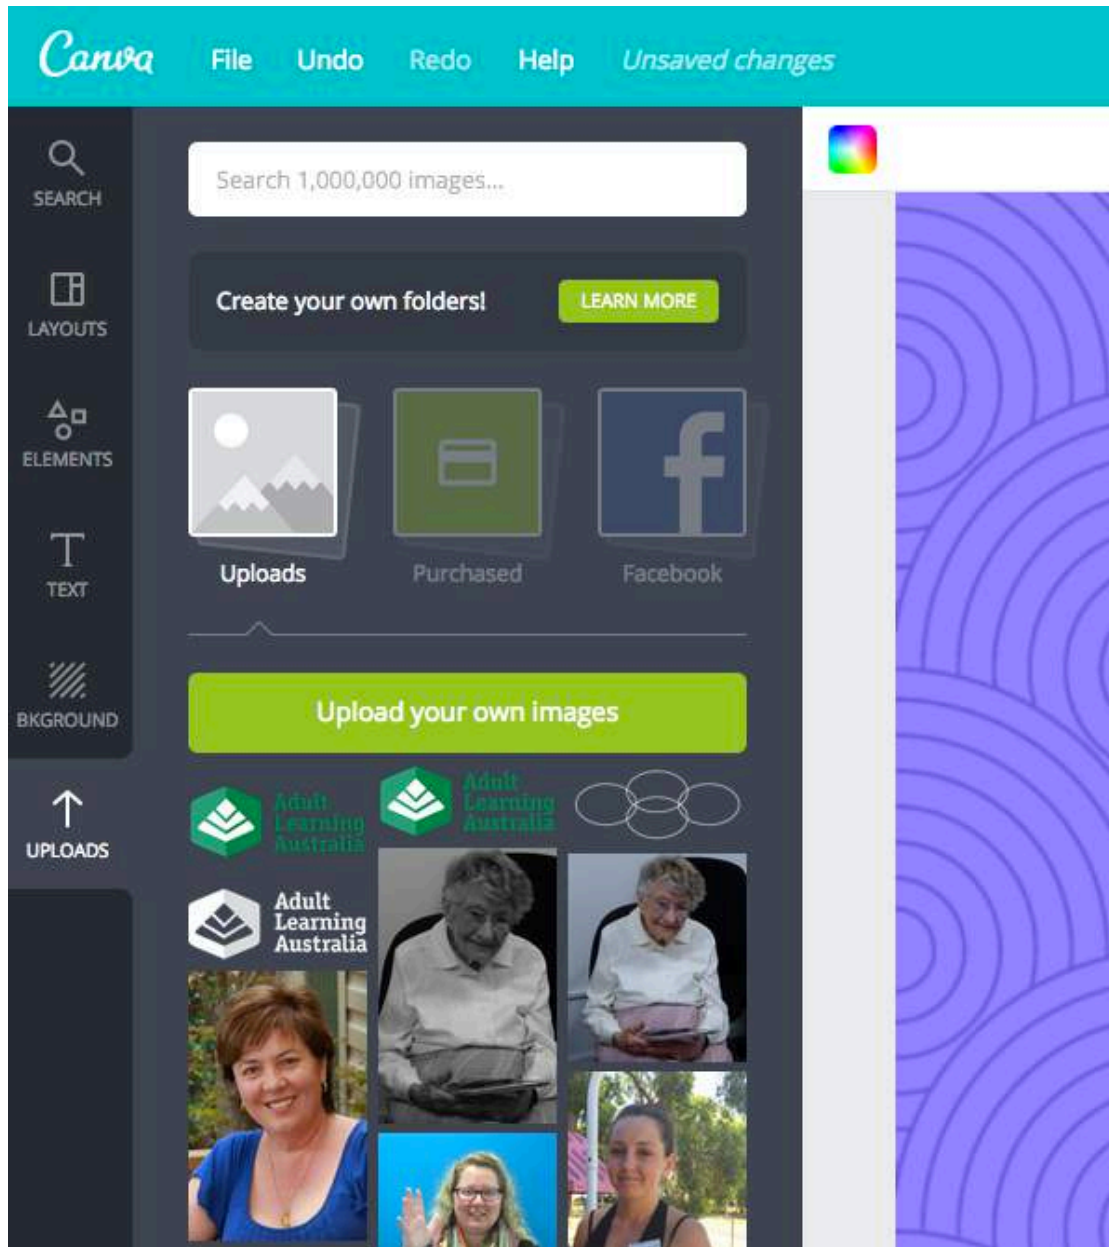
Canva File Undo Redo Help Unsaved changes

SEARCH

LAYOUTS

ELEMENTS

TEXT

BKGROUND

UPLOADS

Search 1,000,000 images...

Create your own folders! LEARN MORE

Uploads

Purchased

Facebook

Upload your own images

Adult Learning Australia

Adult Learning Australia

Adult Learning Australia